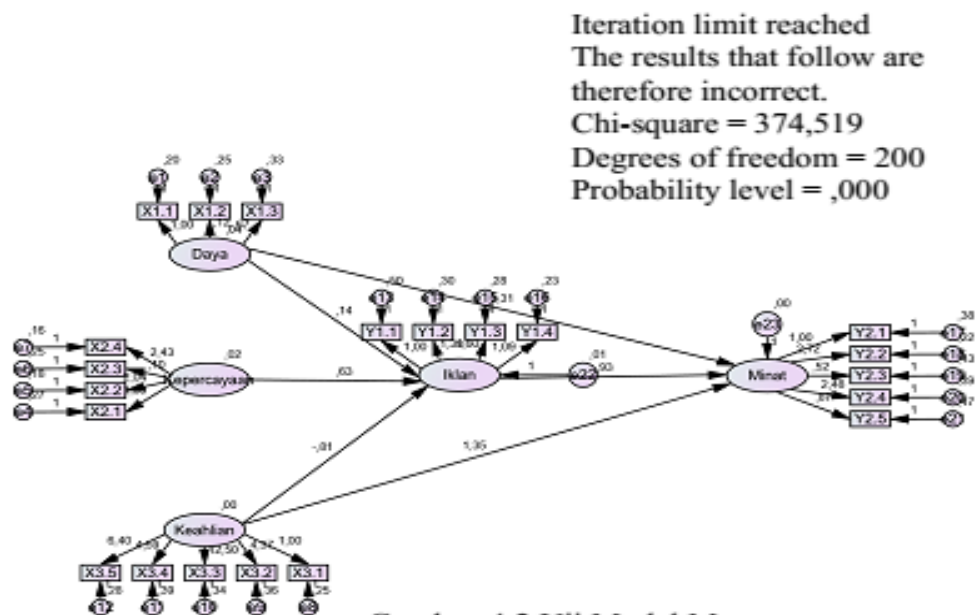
Iteration limit reached
The results that follow are therefore incorrect.
Chi-square = 374,519
Degrees of freedom = 200
Probability level = ,000

,29 ,25 ,33
e1 e2 e3
X1.1 X1.2 X1.3
1,00
Daya

,14
,60 ,30 ,28 ,23
Y1.1 Y1.2 Y1.3 Y1.4
1,00 1,09

,16
X2.4
X2.3
X2.2
X2.1
2,43
,02
Kepercayaan
,63
Iklan
1
,01
z22
,93

,00
e23
Minat
1,00
,52
2,48
,38
Y2.1
Y2.2
Y2.3
Y2.4
Y2.5

-,01
1,36
,00
Keahlian
6,40
2,50
1,00
X3.5 X3.4 X3.3 X3.2 X3.1
,28 ,29 ,34 ,36 ,25